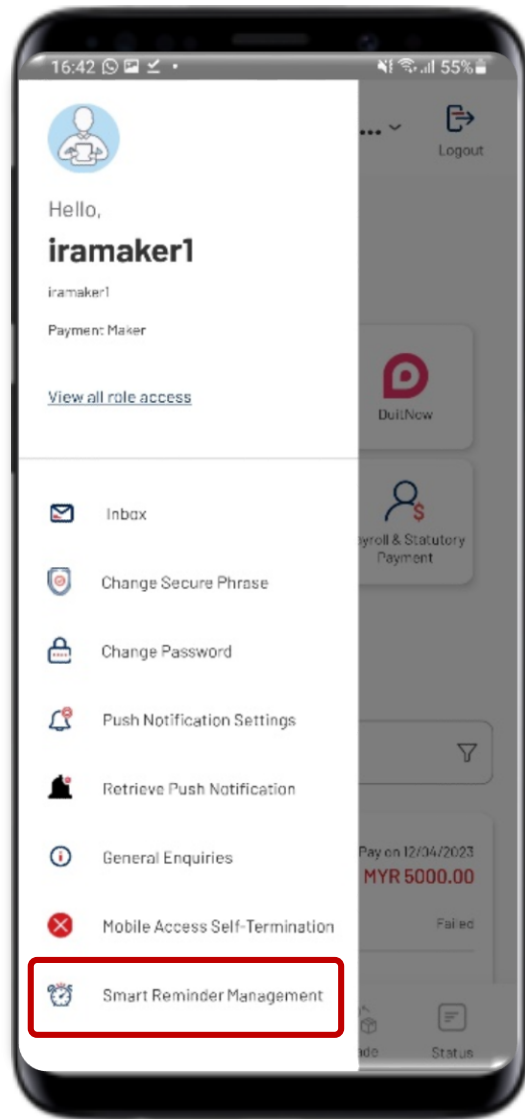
16:42 55%

Hello,

iramaker1

iramaker1

Payment Maker

View all role access

Inbox

Change Secure Phrase

Change Password

Push Notification Settings

Retrieve Push Notification

General Enquiries

Mobile Access Self-Termination

Smart Reminder Management

Logout

DuitNow

yroll & Statutory Payment

Pay on 12/04/2023

MYR 5000.00

Failed

ade

Status